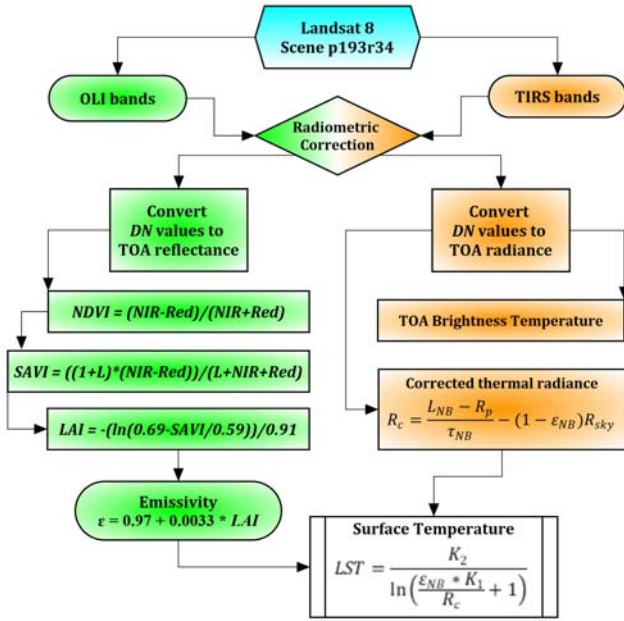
Landsat 8
Scene p193r34

OLI bands

TIRS bands

Radiometric Correction

Convert DN values to TOA reflectance

Convert DN values to TOA radiance

NDVI = (NIR-Red)/(NIR+Red)

TOA Brightness Temperature

SAVI = ((1+L)*(NIR-Red))/(L+NIR+Red)

Corrected thermal radiance

$R_c = \frac{L_{NB} - R_p}{\tau_{NB}} - (1 - \varepsilon_{NB})R_{sky}$

LAI = -(ln(0.69-SAVI/0.59))/0.91

Emissivity
ε = 0.97 + 0.0033 * LAI

Surface Temperature

$LST = \frac{K_2}{\ln\left(\frac{\varepsilon_{NB} * K_1}{R_c} + 1\right)}$